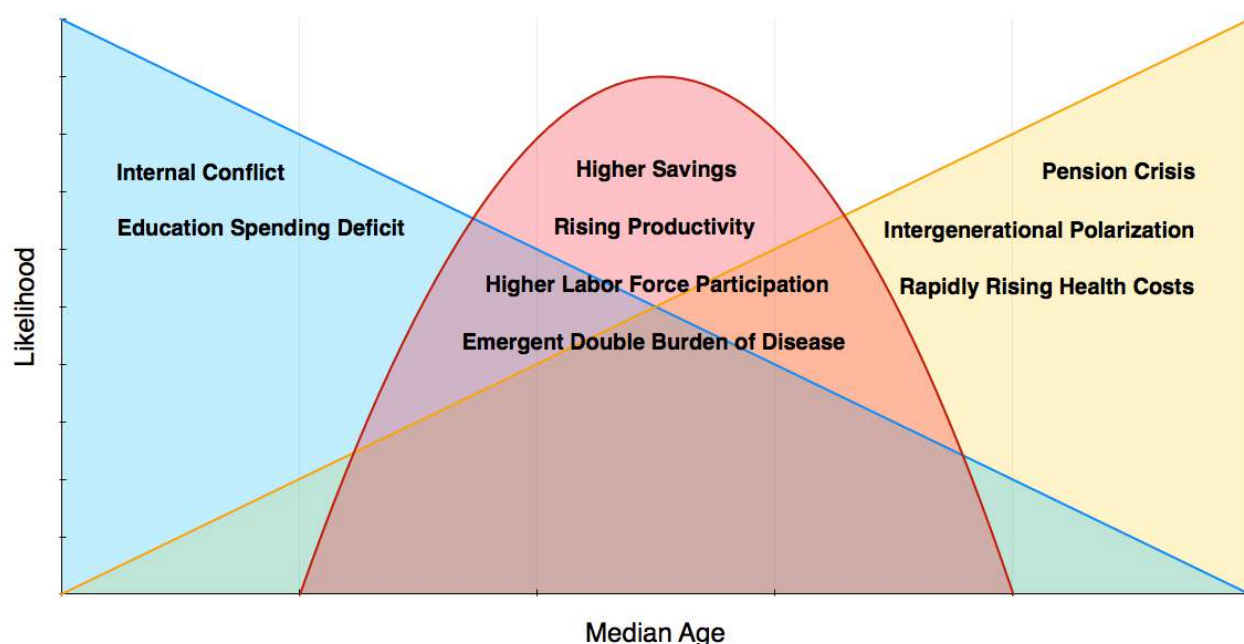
Likelihood

Internal Conflict

Education Spending Deficit

Higher Savings

Rising Productivity

Higher Labor Force Participation

Emergent Double Burden of Disease

Pension Crisis

Intergenerational Polarization

Rapidly Rising Health Costs

Median Age